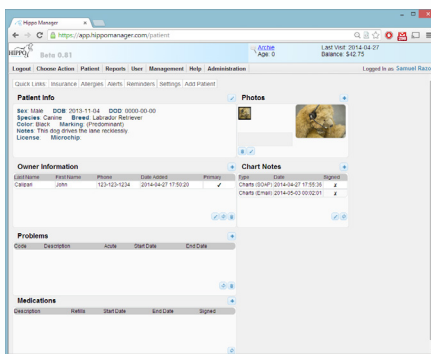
Hippo Manager ×

https://app.hippomanager.com/patient

HIPPO Beta 0.81

Archie
Age: 0

Last Visit: 2014-04-27
Balance: $42.75

Logout Choose Action Patient Reports User Management Help Administration

Logged in as: Samuel Razo

Quick Links Insurance Allergies Alerts Reminders Settings Add Patient

Patient Info

Sex: Male DOB: 2013-11-04 DOD: 0000-00-00
Species: Canine Breed: Labrador Retriever
Color: Black Marking: (Predominant)
Notes: This dog drives the lane recklessly
License: Microchip:

Photos

Owner Information

| Last Name | First Name | Phone | Date Added | Primary |
|---|---|---|---|---|
| Calipan | John | 123-123-1234 | 2014-04-27 17:50:20 | ✓ |

Chart Notes

| Type | Date | Signed |
|---|---|---|
| Charts (SOAP) | 2014-04-27 17:55:36 | ✗ |
| Charts (Email) | 2014-05-03 00:02:01 | ✗ |

Problems

| Code | Description | Acute | Start Date | End Date |
|---|---|---|---|---|

Medications

| Description | Refills | Start Date | End Date | Signed |
|---|---|---|---|---|